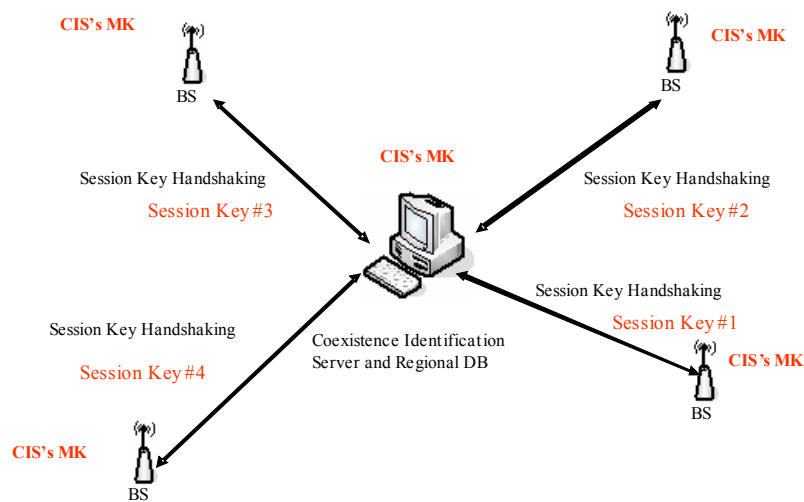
CIS's MK

BS

CIS's MK

BS

CIS's MK

Session Key Handshaking

Session Key#3

Session Key Handshaking

Session Key#2

Session Key Handshaking

Session Key#1

CIS's MK

BS

Session Key Handshaking

Session Key#4

Coexistence Identification Server and Regional DB

CIS's MK

BS